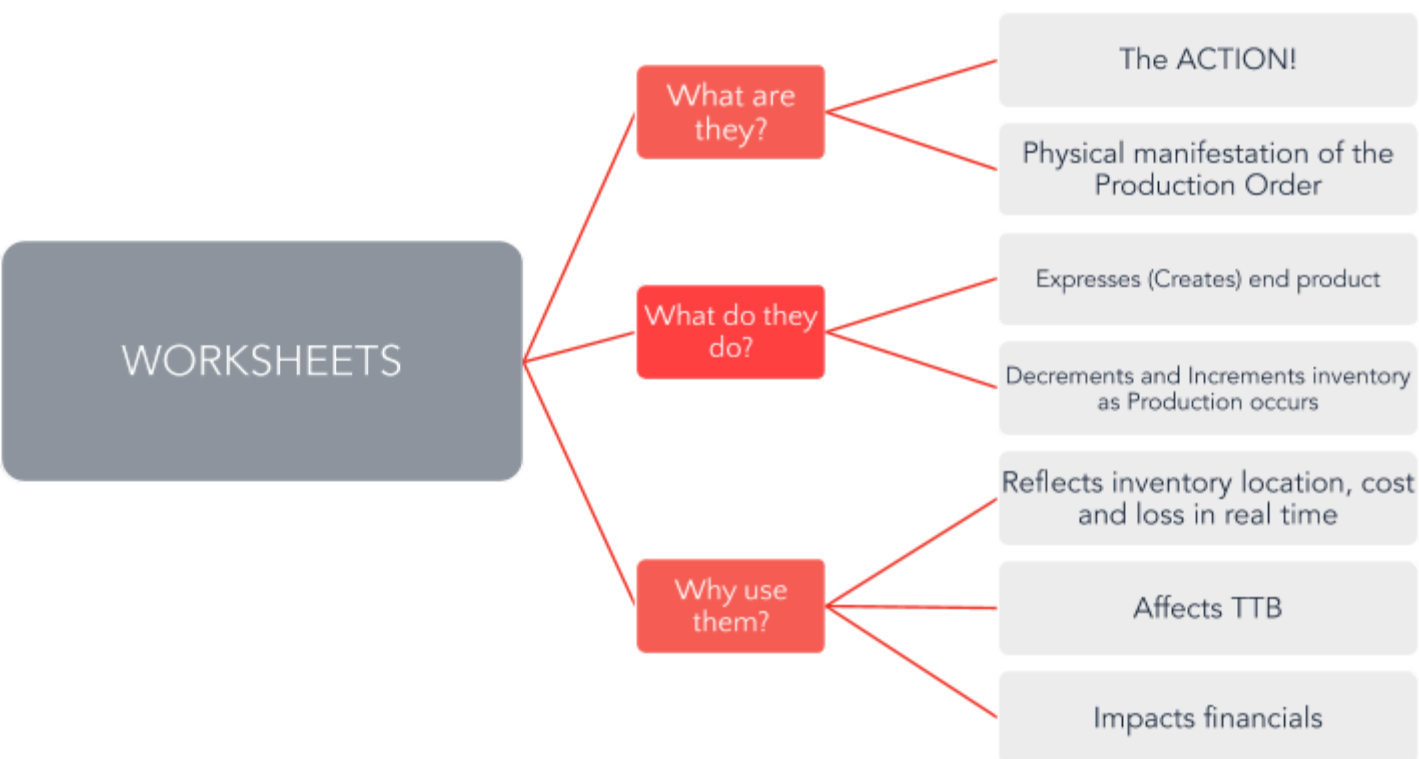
WORKSHEETS

What are they?

The ACTION!

Physical manifestation of the Production Order

What do they do?

Expresses (Creates) end product

Decrements and Increments inventory as Production occurs

Why use them?

Reflects inventory location, cost and loss in real time

Affects TTB

Impacts financials